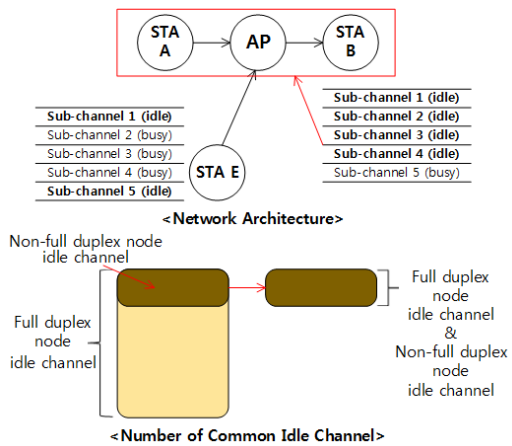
STA A

AP

STA B

Sub-channel 1 (idle)
Sub-channel 2 (busy)
Sub-channel 3 (busy)
Sub-channel 4 (busy)
Sub-channel 5 (idle)

STA E

Sub-channel 1 (idle)
Sub-channel 2 (idle)
Sub-channel 3 (idle)
Sub-channel 4 (idle)
Sub-channel 5 (busy)

<Network Architecture>

Non-full duplex node idle channel

Full duplex node idle channel

Full duplex node idle channel & Non-full duplex node idle channel

<Number of Common Idle Channel>